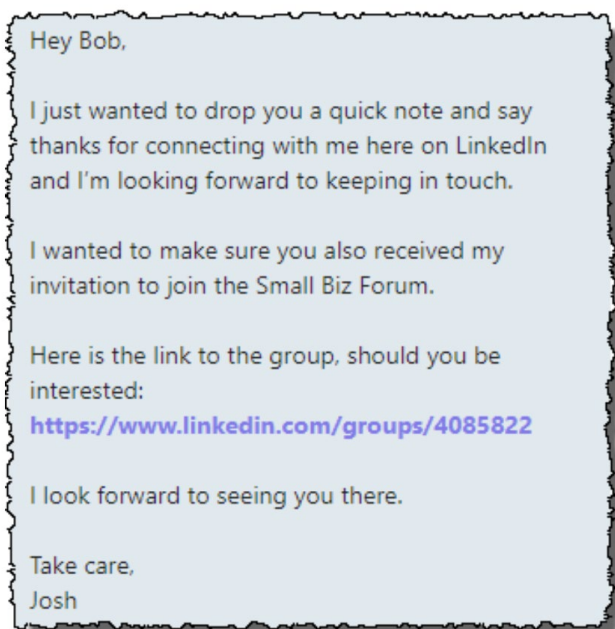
Hey Bob,

I just wanted to drop you a quick note and say thanks for connecting with me here on LinkedIn and I'm looking forward to keeping in touch.

I wanted to make sure you also received my invitation to join the Small Biz Forum.

Here is the link to the group, should you be interested:
https://www.linkedin.com/groups/4085822

I look forward to seeing you there.

Take care,
Josh